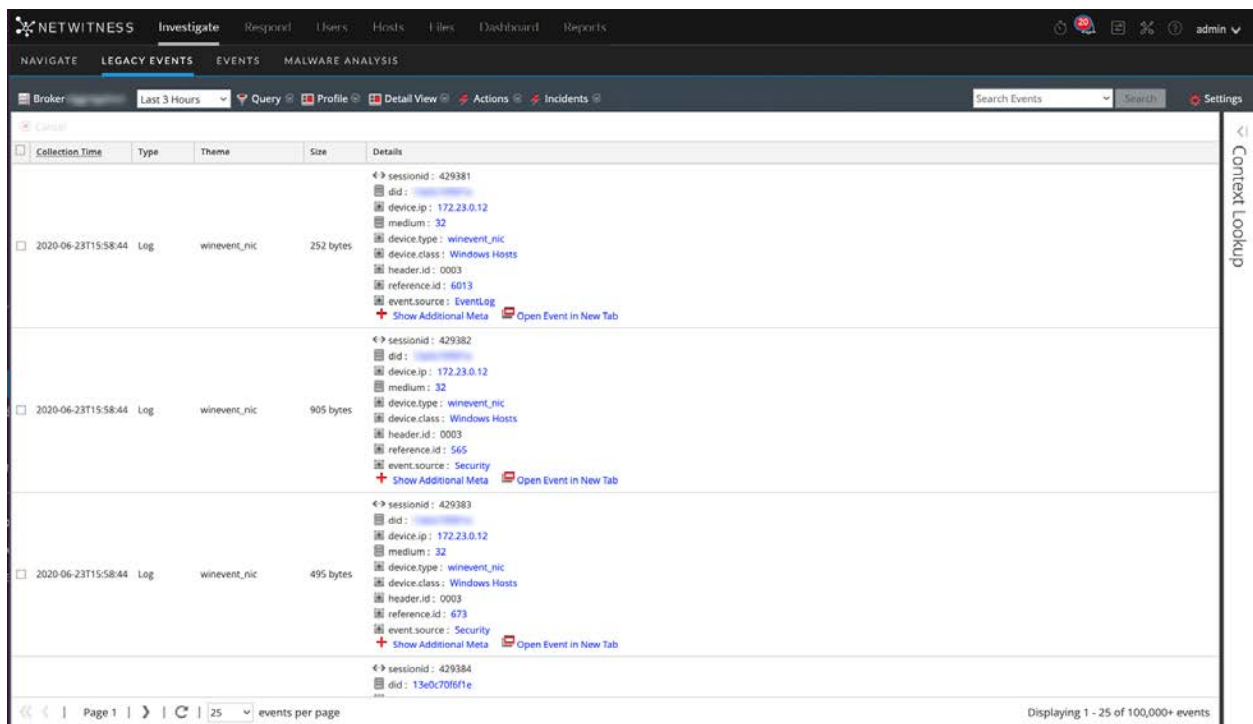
NETWITNESS Investigate Respond Users Hosts Files Dashboard Reports

20 admin

NAVIGATE LEGACY EVENTS EVENTS MALWARE ANALYSIS

Broker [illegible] Last 3 Hours Query Profile Detail View Actions Incidents

Search Events Search Settings

Cancel

| Collection Time | Type | Theme | Size | Details |
|---|---|---|---|---|
| 2020-06-23T15:58:44 | Log | winevent_nic | 252 bytes | sessionid : 429381<br>did : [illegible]<br>device.ip : 172.23.0.12<br>medium : 32<br>device.type : winevent_nic<br>device.class : Windows Hosts<br>header.id : 0003<br>reference.id : 6013<br>event.source : EventLog<br>Show Additional Meta Open Event in New Tab |
| 2020-06-23T15:58:44 | Log | winevent_nic | 905 bytes | sessionid : 429382<br>did : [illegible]<br>device.ip : 172.23.0.12<br>medium : 32<br>device.type : winevent_nic<br>device.class : Windows Hosts<br>header.id : 0003<br>reference.id : 565<br>event.source : Security<br>Show Additional Meta Open Event in New Tab |
| 2020-06-23T15:58:44 | Log | winevent_nic | 495 bytes | sessionid : 429383<br>did : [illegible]<br>device.ip : 172.23.0.12<br>medium : 32<br>device.type : winevent_nic<br>device.class : Windows Hosts<br>header.id : 0003<br>reference.id : 673<br>event.source : Security<br>Show Additional Meta Open Event in New Tab |
| | | | | sessionid : 429384<br>did : 13e0c70f6f1e |

Context Lookup

Page 1 | 25 events per page

Displaying 1 - 25 of 100,000+ events